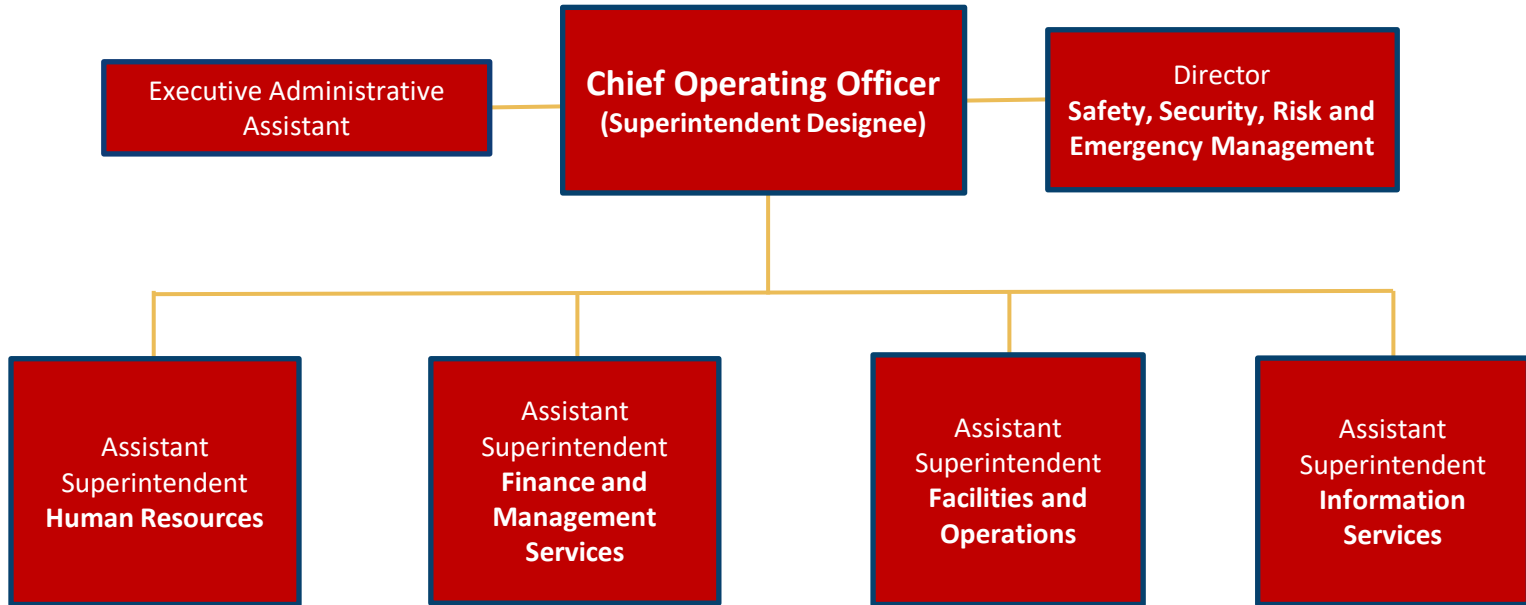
Executive Administrative Assistant

Chief Operating Officer
(Superintendent Designee)

Director
Safety, Security, Risk and Emergency Management

Assistant Superintendent
Human Resources

Assistant Superintendent
Finance and Management Services

Assistant Superintendent
Facilities and Operations

Assistant Superintendent
Information Services